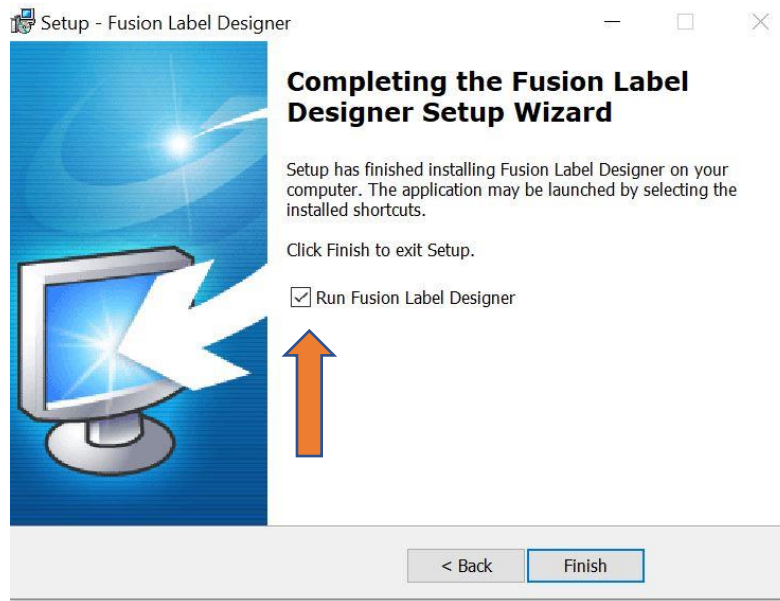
Setup - Fusion Label Designer

Completing the Fusion Label Designer Setup Wizard

Setup has finished installing Fusion Label Designer on your computer. The application may be launched by selecting the installed shortcuts.

Click Finish to exit Setup.

Run Fusion Label Designer

< Back

Finish